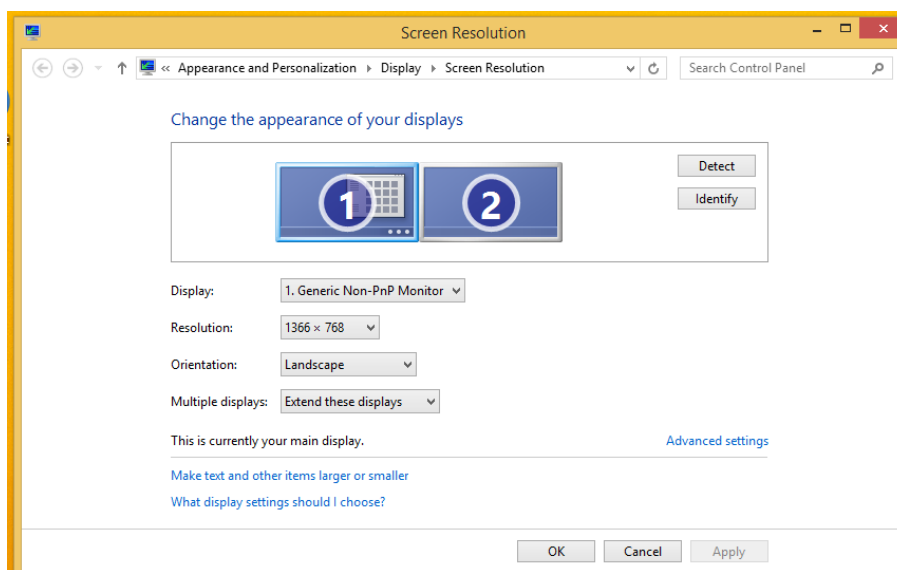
Screen Resolution

« Appearance and Personalization › Display › Screen Resolution

Search Control Panel

Change the appearance of your displays

1

2

Detect

Identify

Display: 1. Generic Non-PnP Monitor

Resolution: 1366 × 768

Orientation: Landscape

Multiple displays: Extend these displays

This is currently your main display.

Advanced settings

Make text and other items larger or smaller

What display settings should I choose?

OK

Cancel

Apply